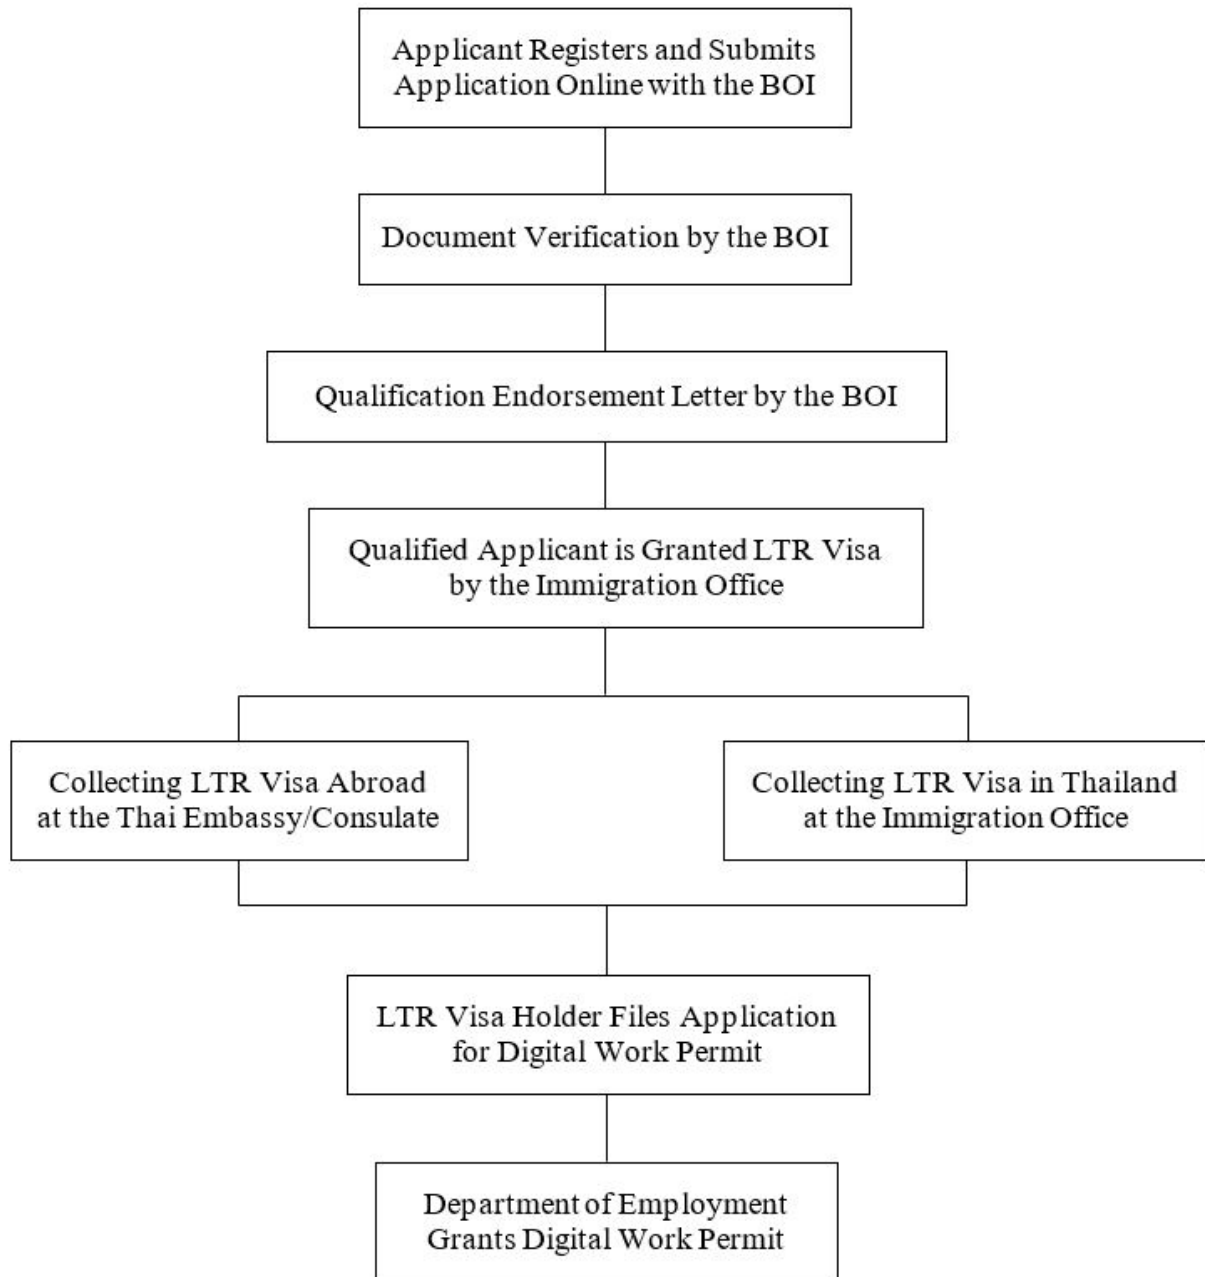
Applicant Registers and Submits Application Online with the BOI

Document Verification by the BOI

Qualification Endorsement Letter by the BOI

Qualified Applicant is Granted LTR Visa by the Immigration Office

Collecting LTR Visa Abroad at the Thai Embassy/Consulate

Collecting LTR Visa in Thailand at the Immigration Office

LTR Visa Holder Files Application for Digital Work Permit

Department of Employment Grants Digital Work Permit